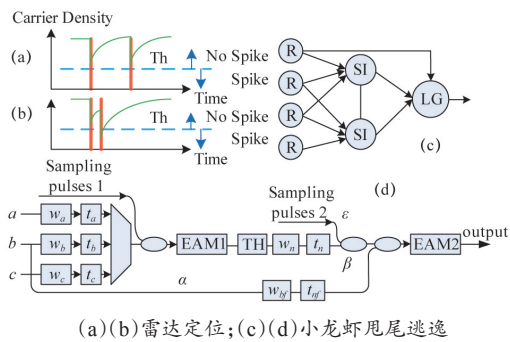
Carrier Density

(a)

Th

No Spike

Spike

Time

(b)

Th

No Spike

Spike

Time

R

R

R

R

SI

SI

LG

(c)

Sampling pulses 1

(d)

Sampling pulses 2

$\varepsilon$

$a$

$w_a$

$t_a$

$b$

$w_b$

$t_b$

$c$

$w_c$

$t_c$

EAM1

TH

$w_n$

$t_n$

$\beta$

EAM2

output

$\alpha$

$w_{bf}$

$t_{nf}$

(a)(b)雷达定位;(c)(d)小龙虾甩尾逃逸